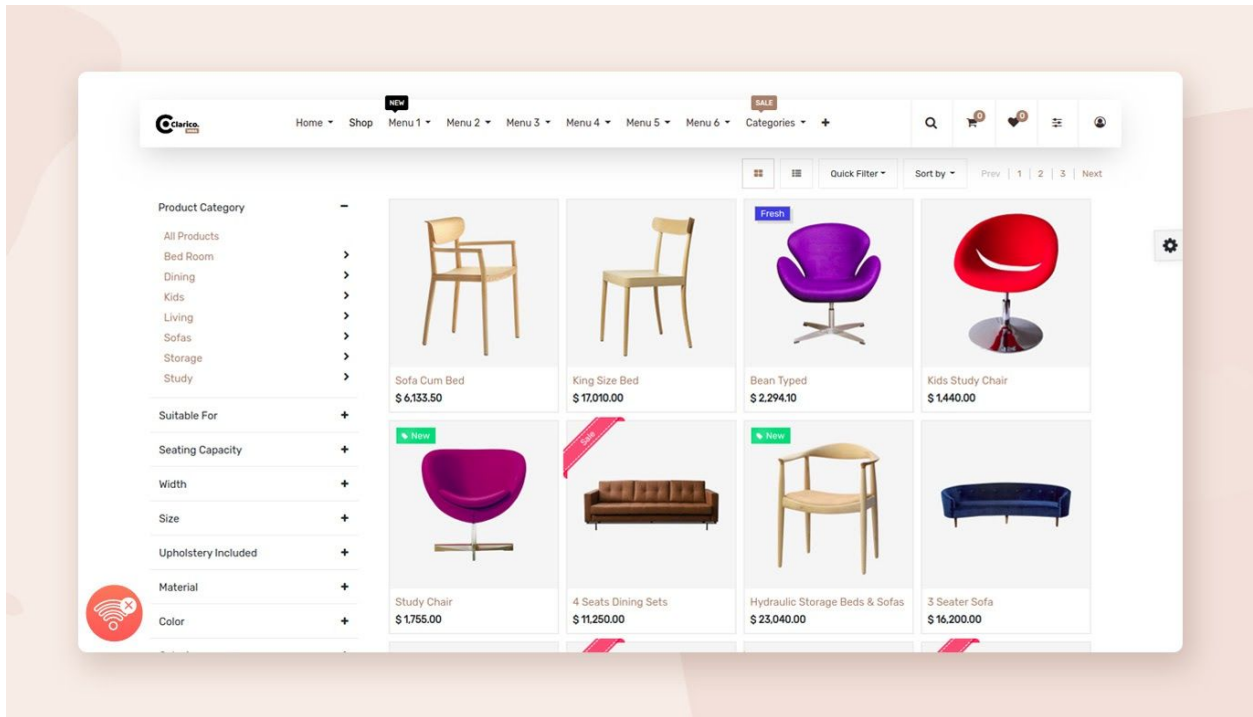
Clarico

Home ▾ Shop NEW Menu 1 ▾ Menu 2 ▾ Menu 3 ▾ Menu 4 ▾ Menu 5 ▾ Menu 6 ▾ SALE Categories ▾ +

0 0

Quick Filter ▾ Sort by ▾ Prev | 1 | 2 | 3 | Next

Product Category −

All Products
Bed Room
Dining
Kids
Living
Sofas
Storage
Study

Suitable For +

Seating Capacity +

Width +

Size +

Upholstery Included +

Material +

Color +

Sofa Cum Bed
$ 6,133.50

King Size Bed
$ 17,010.00

Fresh
Bean Typed
$ 2,294.10

Kids Study Chair
$ 1,440.00

New
Study Chair
$ 1,755.00

Sale
4 Seats Dining Sets
$ 11,250.00

New
Hydraulic Storage Beds & Sofas
$ 23,040.00

3 Seater Sofa
$ 16,200.00